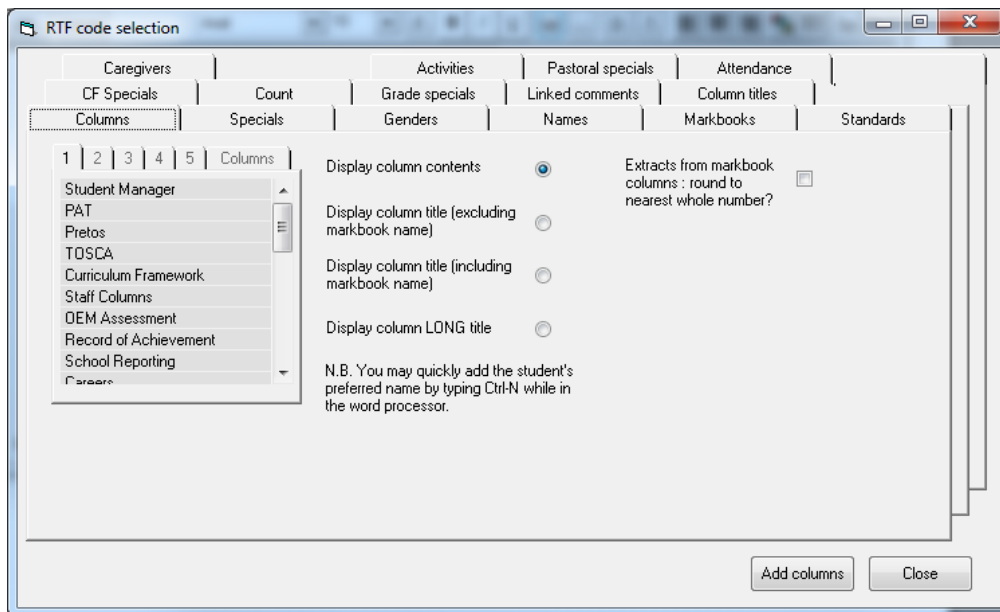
RTF code selection

Caregivers | Activities | Pastoral specials | Attendance
CF Specials | Count | Grade specials | Linked comments | Column titles
Columns | Specials | Genders | Names | Markbooks | Standards

1 | 2 | 3 | 4 | 5 | Columns

Student Manager
PAT
Pretos
TOSCA
Curriculum Framework
Staff Columns
OEM Assessment
Record of Achievement
School Reporting
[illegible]

Display column contents

Display column title (excluding markbook name)

Display column title (including markbook name)

Display column LONG title

N.B. You may quickly add the student's preferred name by typing Ctrl-N while in the word processor.

Extracts from markbook columns : round to nearest whole number?

Add columns
Close